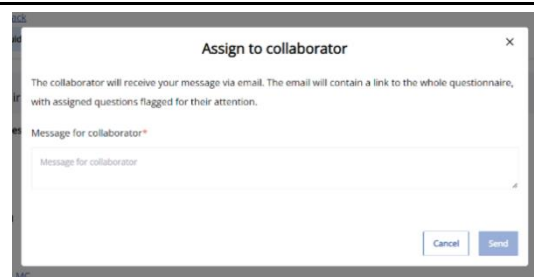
Assign to collaborator

×

The collaborator will receive your message via email. The email will contain a link to the whole questionnaire, with assigned questions flagged for their attention.

Message for collaborator*

Message for collaborator

Cancel

Send